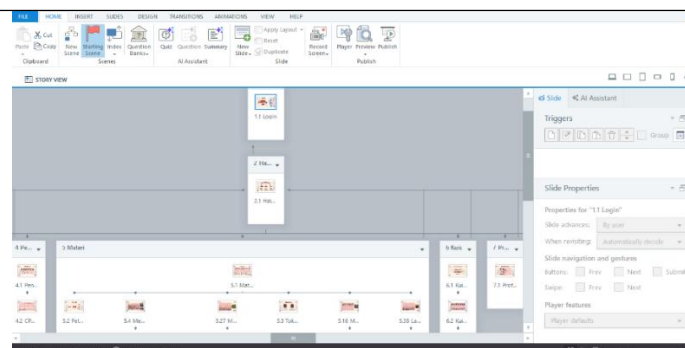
FILE HOME INSERT SLIDES DESIGN TRANSITIONS ANIMATIONS VIEW HELP

Cut
Paste Copy
Clipboard

New Scene Starting Scene Index Question Banks
Scenes

Quiz Question Summary
AI Assistant

New Slide Apply Layout Reset Duplicate
Slide

Record Screen

Player Preview Publish
Publish

STORY VIEW

1.1 Login

2 He...

2.1 Hak...

4 Pe...

4.1 Pen...

4.2 CR...

5 Materi

5.1 Mat...

5.2 Pel...

5.4 Me...

5.27 M...

5.3 Tok...

5.18 M...

5.35 La...

6 Kes

6.1 Ka...

6.2 Ka...

7 Pr...

7.1 Pret...

Slide AI Assistant

Triggers

Group

Slide Properties

Properties for "1.1 Login"

Slide advances: By user

When revisiting: Automatically decide

Slide navigation and gestures

Buttons: Prev Next Submit

Swipe: Prev Next

Player features

Player defaults